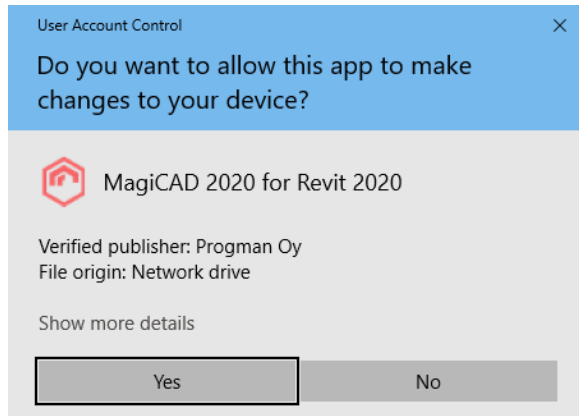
User Account Control

×

Do you want to allow this app to make changes to your device?

MagiCAD 2020 for Revit 2020

Verified publisher: Progman Oy
File origin: Network drive

Show more details

Yes

No